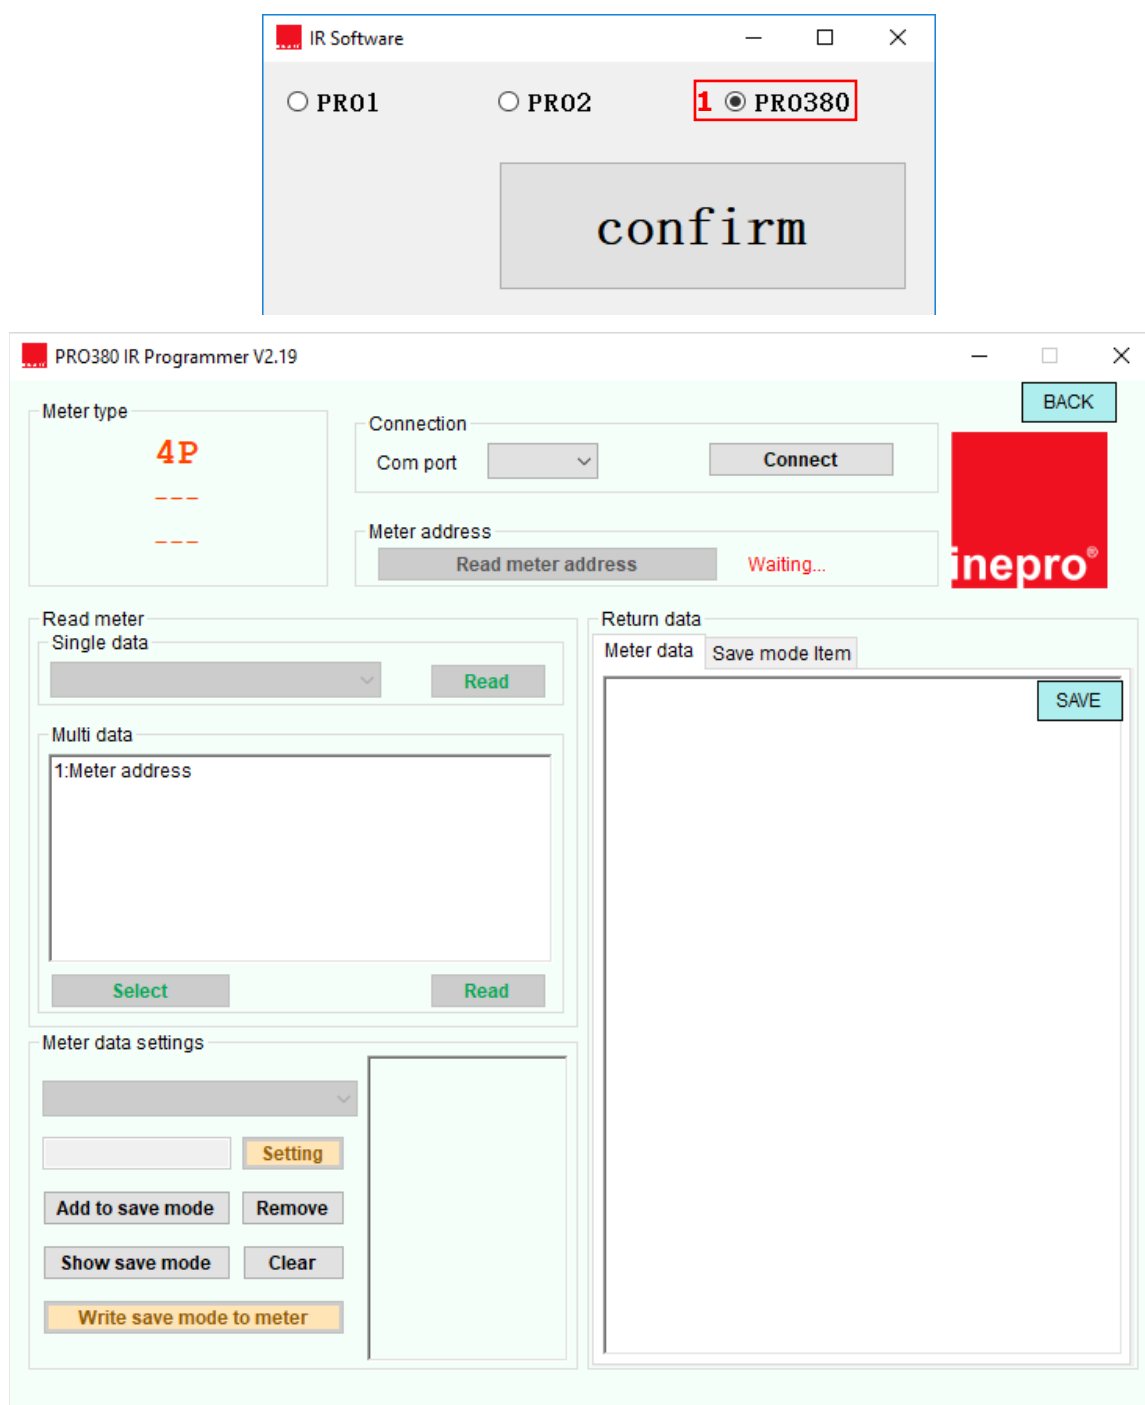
IR Software

PRO1
PRO2
1 PRO380

confirm

PRO380 IR Programmer V2.19

BACK

Meter type
4P
---
---

Connection
Com port
Connect

Meter address
Read meter address
Waiting...

inepro®

Read meter
Single data
Read

Multi data
1:Meter address

Select
Read

Return data
Meter data
Save mode Item
SAVE

Meter data settings
Setting
Add to save mode
Remove
Show save mode
Clear
Write save mode to meter